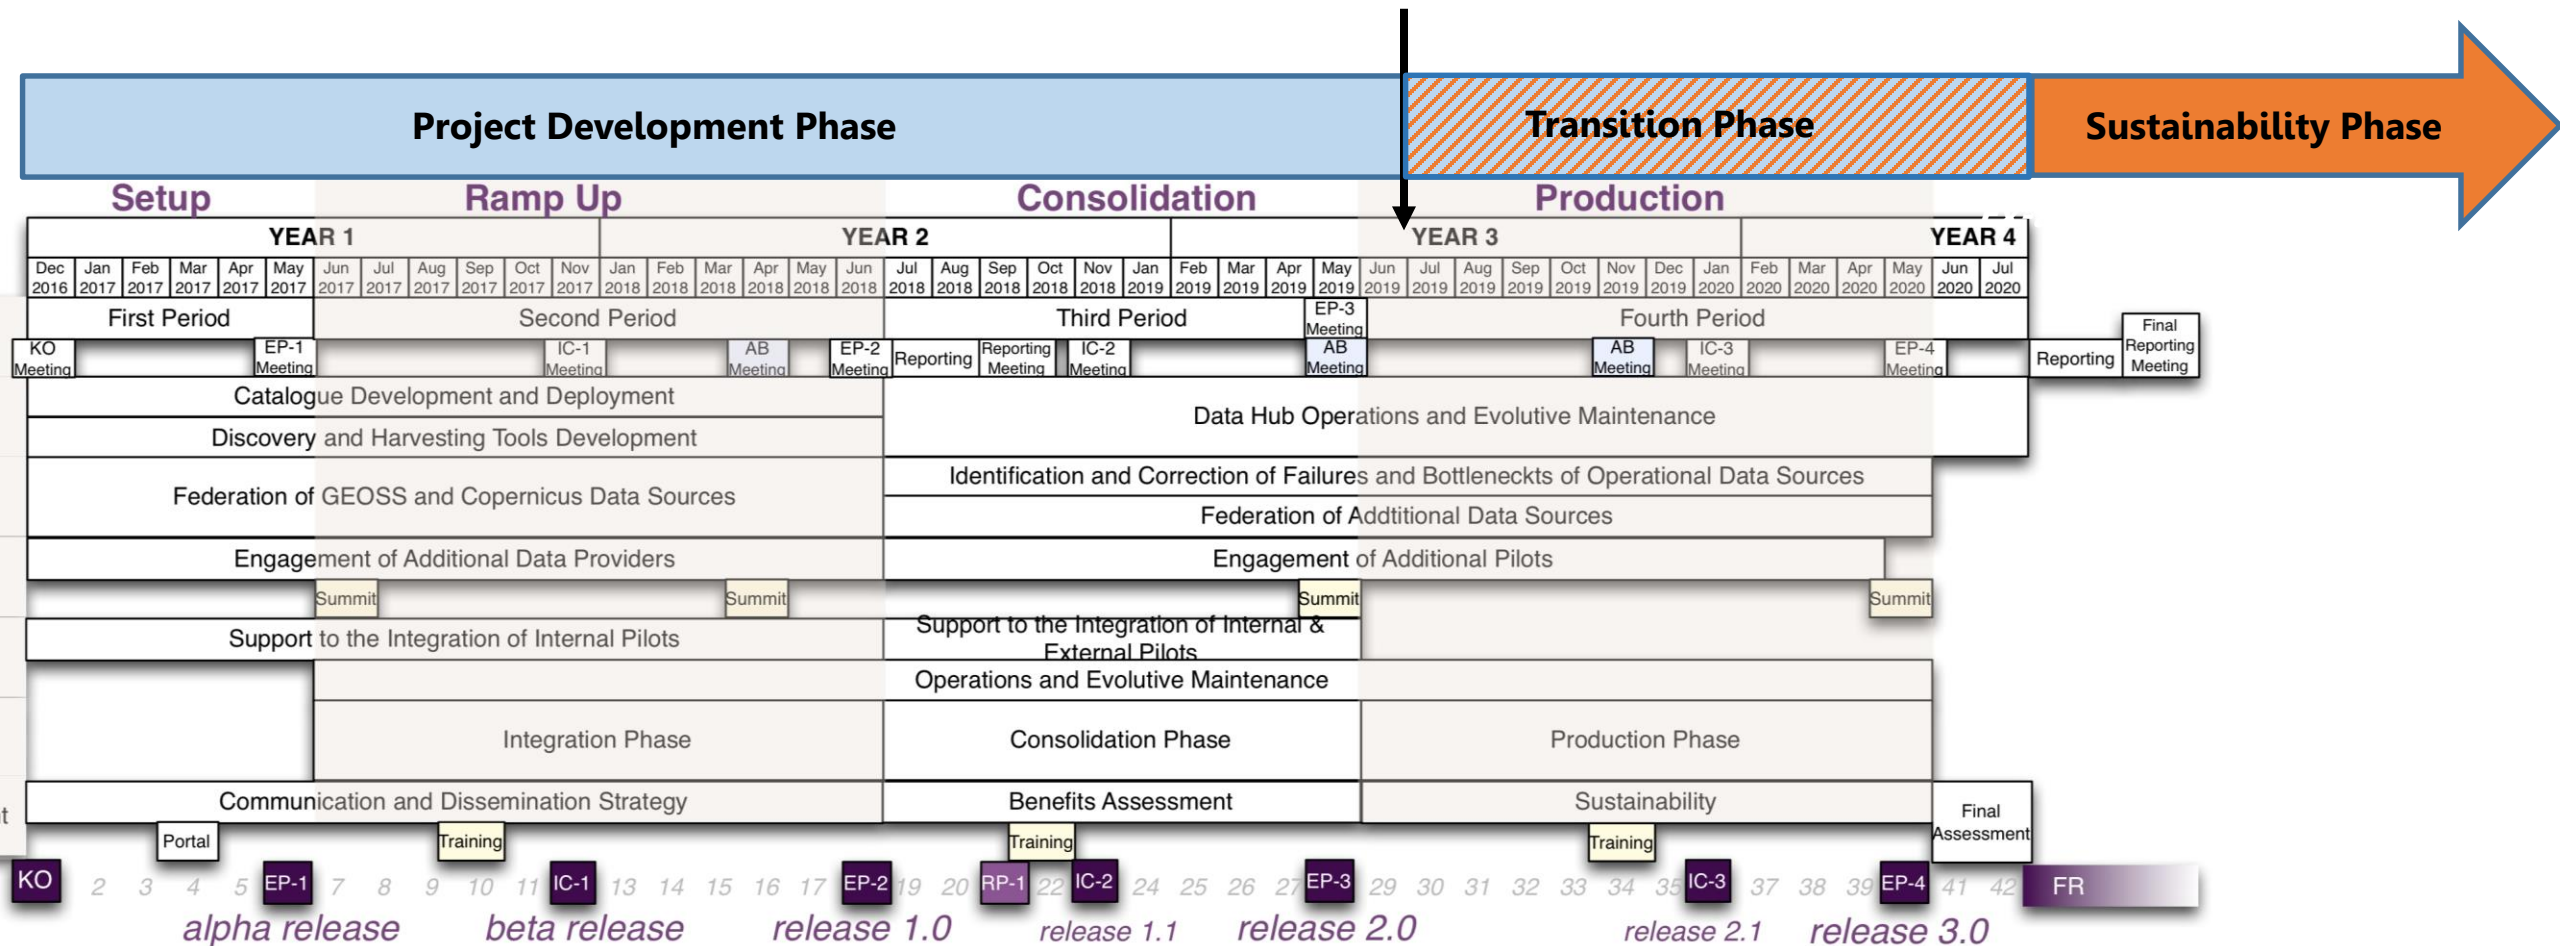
Project Development Phase

Transition Phase

Sustainability Phase

Setup Ramp Up Consolidation Production

| YEAR 1 | YEAR 2 | YEAR 3 | YEAR 4 |
|---|---|---|---|

Dec 2016 | Jan 2017 | Feb 2017 | Mar 2017 | Apr 2017 | May 2017 | Jun 2017 | Jul 2017 | Aug 2017 | Sep 2017 | Oct 2017 | Nov 2017 | Jan 2018 | Feb 2018 | Mar 2018 | Apr 2018 | May 2018 | Jun 2018 | Jul 2018 | Aug 2018 | Sep 2018 | Oct 2018 | Nov 2018 | Jan 2019 | Feb 2019 | Mar 2019 | Apr 2019 | May 2019 | Jun 2019 | Jul 2019 | Aug 2019 | Sep 2019 | Oct 2019 | Nov 2019 | Dec 2019 | Jan 2020 | Feb 2020 | Mar 2020 | Apr 2020 | May 2020 | Jun 2020 | Jul 2020

First Period | Second Period | Third Period | EP-3 Meeting | Fourth Period | Final Reporting Meeting

KO Meeting | EP-1 Meeting | IC-1 Meeting | AB Meeting | EP-2 Meeting | Reporting | Reporting Meeting | IC-2 Meeting | AB Meeting | AB Meeting | IC-3 Meeting | EP-4 Meeting | Reporting

Catalogue Development and Deployment

Discovery and Harvesting Tools Development

Data Hub Operations and Evolutive Maintenance

Identification and Correction of Failures and Bottleneckts of Operational Data Sources

Federation of GEOSS and Copernicus Data Sources

Federation of Addtitional Data Sources

Engagement of Additional Data Providers

Engagement of Additional Pilots

Summit Summit Summit Summit

Support to the Integration of Internal Pilots

Support to the Integration of Internal & External Pilots

Operations and Evolutive Maintenance

Integration Phase | Consolidation Phase | Production Phase

Communication and Dissemination Strategy | Benefits Assessment | Sustainability | Final Assessment

Portal Training Training Training

KO 2 3 4 5 EP-1 7 8 9 10 11 IC-1 13 14 15 16 17 EP-2 19 20 RP-1 22 IC-2 24 25 26 27 EP-3 29 30 31 32 33 34 35 IC-3 37 38 39 EP-4 41 42 FR

alpha release beta release release 1.0 release 1.1 release 2.0 release 2.1 release 3.0